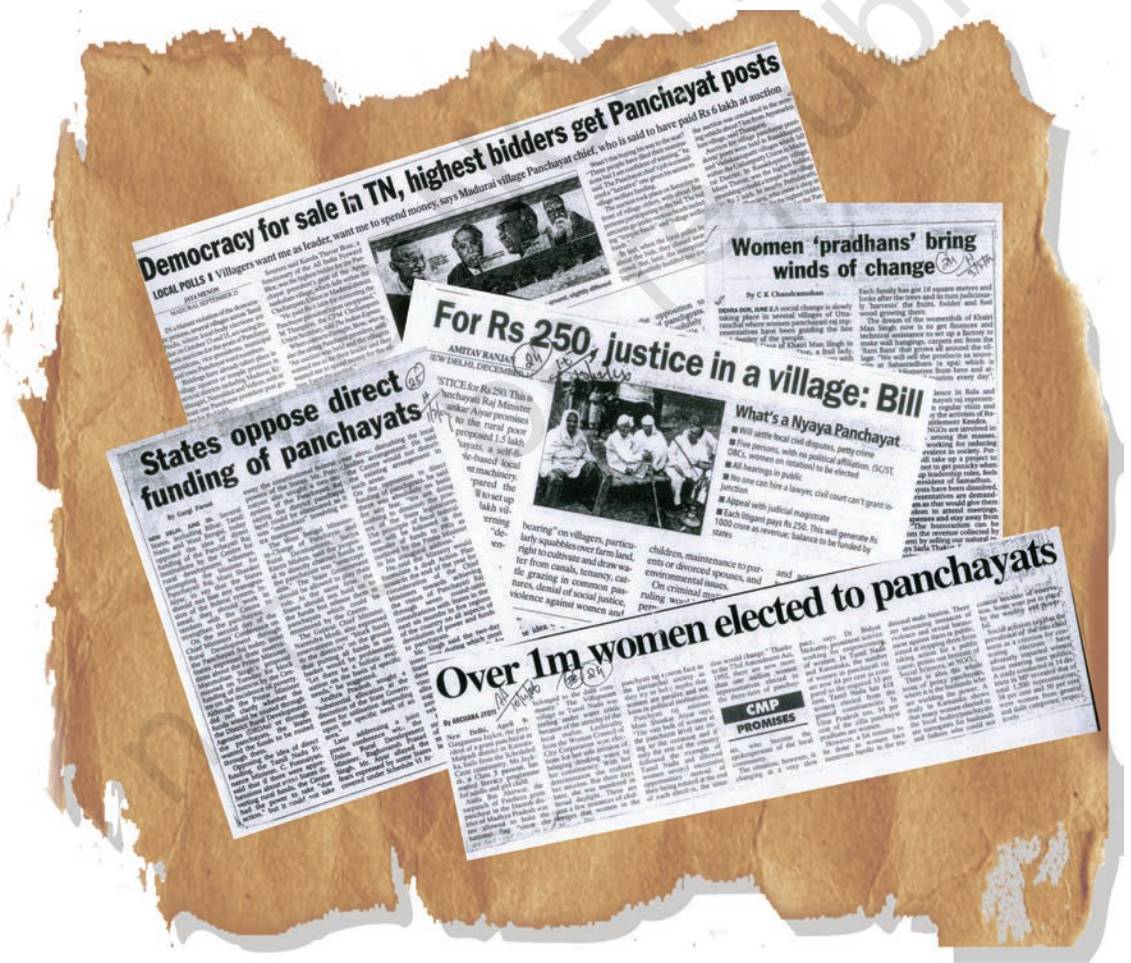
Democracy for sale in TN, highest bidders get Panchayat posts

LOCAL POLLS | Villagers want me as leader, want me to spend money, says Madurai village Panchayat chief, who is said to have paid Rs 6 lakh at auction

JAYA MENON

Women 'pradhans' bring winds of change

By C K Chandramohan

For Rs 250, justice in a village: Bill

AMITAV RANJAN
NEW DELHI, DECEMBER

What's a Nyaya Panchayat

Will settle local civil disputes, petty crime

Five persons, with no political affiliation. (SC/ST, OBCs, women on rotation) to be elected

All hearings in public

No one can hire a lawyer, civil court can't grant injunction

Appeal with judicial magistrate

Each litigant pays Rs 250. This will generate Rs 1000 crore as revenue; balance to be funded by states

States oppose direct funding of panchayats

By Gargi Parsai

Over 1m women elected to panchayats

By ARCHANA JYOTI

CMP PROMISES